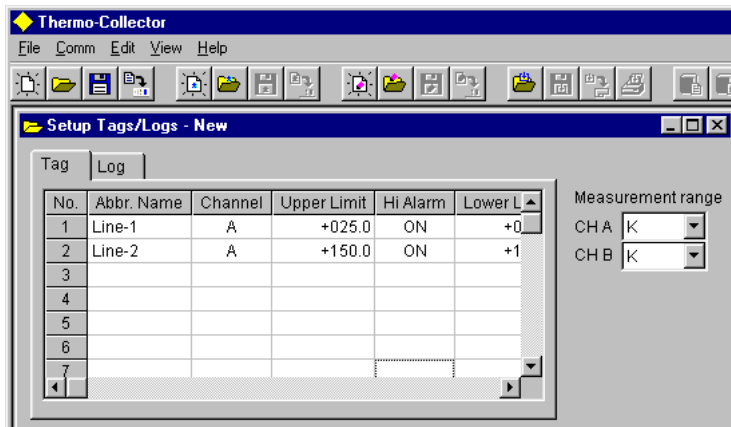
Thermo-Collector

File Comm Edit View Help

Setup Tags/Logs - New

Tag Log

| No. | Abbr. Name | Channel | Upper Limit | Hi Alarm | Lower L |
|---|---|---|---|---|---|
| 1 | Line-1 | A | +025.0 | ON | +0 |
| 2 | Line-2 | A | +150.0 | ON | +1 |
| 3 | | | | | |
| 4 | | | | | |
| 5 | | | | | |
| 6 | | | | | |
| 7 | | | | | |

Measurement range
CH A K
CH B K